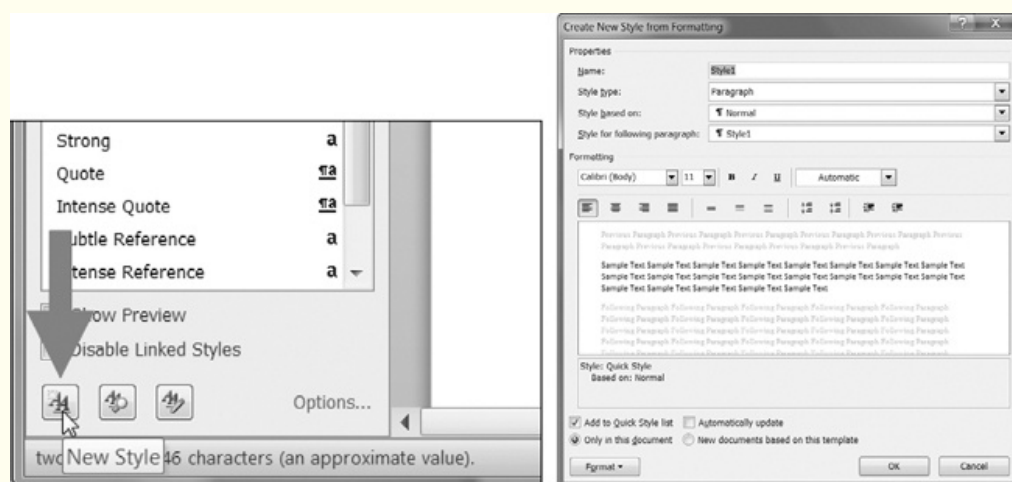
Strong a
Quote ¶a
Intense Quote ¶a
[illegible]ubtle Reference a
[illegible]tense Reference a

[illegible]ow Preview
Disable Linked Styles

Options...

two New Style 46 characters (an approximate value).

Create New Style from Formatting

Properties

Name: Style1
Style type: Paragraph
Style based on: ¶ Normal
Style for following paragraph: ¶ Style1

Formatting

Calibri (Body) 11 B I U Automatic

Previous Paragraph Previous Paragraph Previous Paragraph Previous Paragraph Previous Paragraph Previous Paragraph Previous Paragraph Previous Paragraph Previous Paragraph Previous Paragraph

Sample Text Sample Text Sample Text Sample Text Sample Text Sample Text Sample Text Sample Text Sample Text Sample Text Sample Text Sample Text Sample Text Sample Text Sample Text Sample Text Sample Text Sample Text Sample Text Sample Text Sample Text

Following Paragraph Following Paragraph Following Paragraph Following Paragraph Following Paragraph Following Paragraph Following Paragraph Following Paragraph Following Paragraph Following Paragraph Following Paragraph Following Paragraph Following Paragraph Following Paragraph Following Paragraph Following Paragraph Following Paragraph Following Paragraph Following Paragraph Following Paragraph

Style: Quick Style
Based on: Normal

Add to Quick Style list Automatically update
Only in this document New documents based on this template

Format OK Cancel